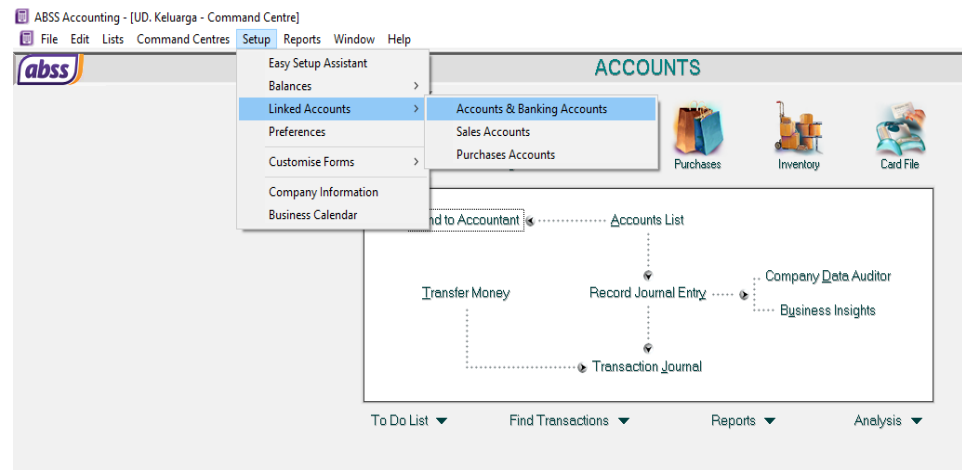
ABSS Accounting - [UD. Keluarga - Command Centre]
File Edit Lists Command Centres Setup Reports Window Help

abss

ACCOUNTS

Easy Setup Assistant
Balances
Linked Accounts
Preferences
Customise Forms
Company Information
Business Calendar

Accounts & Banking Accounts
Sales Accounts
Purchases Accounts

Purchases
Inventory
Card File

nd to Accountant
Accounts List
Transfer Money
Record Journal Entry
Company Data Auditor
Business Insights
Transaction Journal

To Do List
Find Transactions
Reports
Analysis